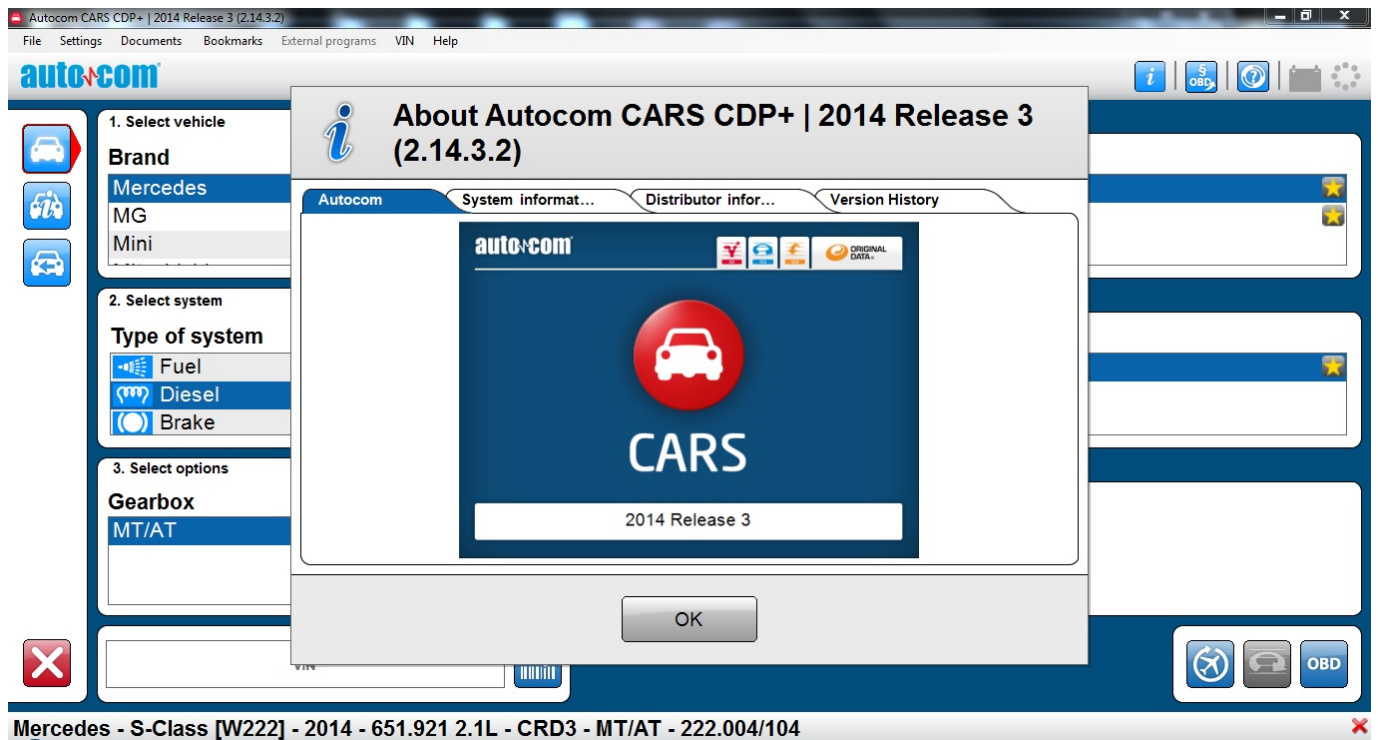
Autocom CARS CDP+ | 2014 Release 3 (2.14.3.2)

File Settings Documents Bookmarks External programs VIN Help

autocom

OBD

1. Select vehicle

Brand

Mercedes

MG

Mini

2. Select system

Type of system

Fuel

Diesel

Brake

3. Select options

Gearbox

MT/AT

VIN

About Autocom CARS CDP+ | 2014 Release 3 (2.14.3.2)

Autocom

System informat…

Distributor infor…

Version History

autocom

ORIGINAL DATA

CARS

2014 Release 3

OK

OBD

Mercedes - S-Class [W222] - 2014 - 651.921 2.1L - CRD3 - MT/AT - 222.004/104